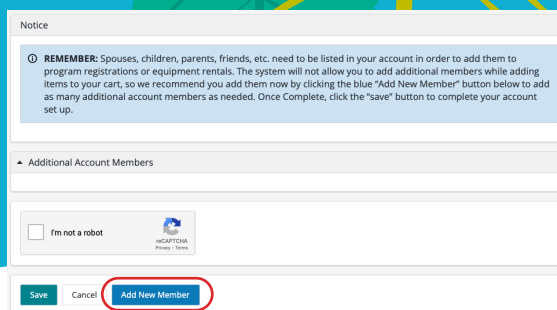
Notice

REMEMBER: Spouses, children, parents, friends, etc. need to be listed in your account in order to add them to program registrations or equipment rentals. The system will not allow you to add additional members while adding items to your cart, so we recommend you add them now by clicking the blue "Add New Member" button below to add as many additional account members as needed. Once Complete, click the "save" button to complete your account set up.

Additional Account Members

I'm not a robot

reCAPTCHA
Privacy - Terms

Save Cancel Add New Member